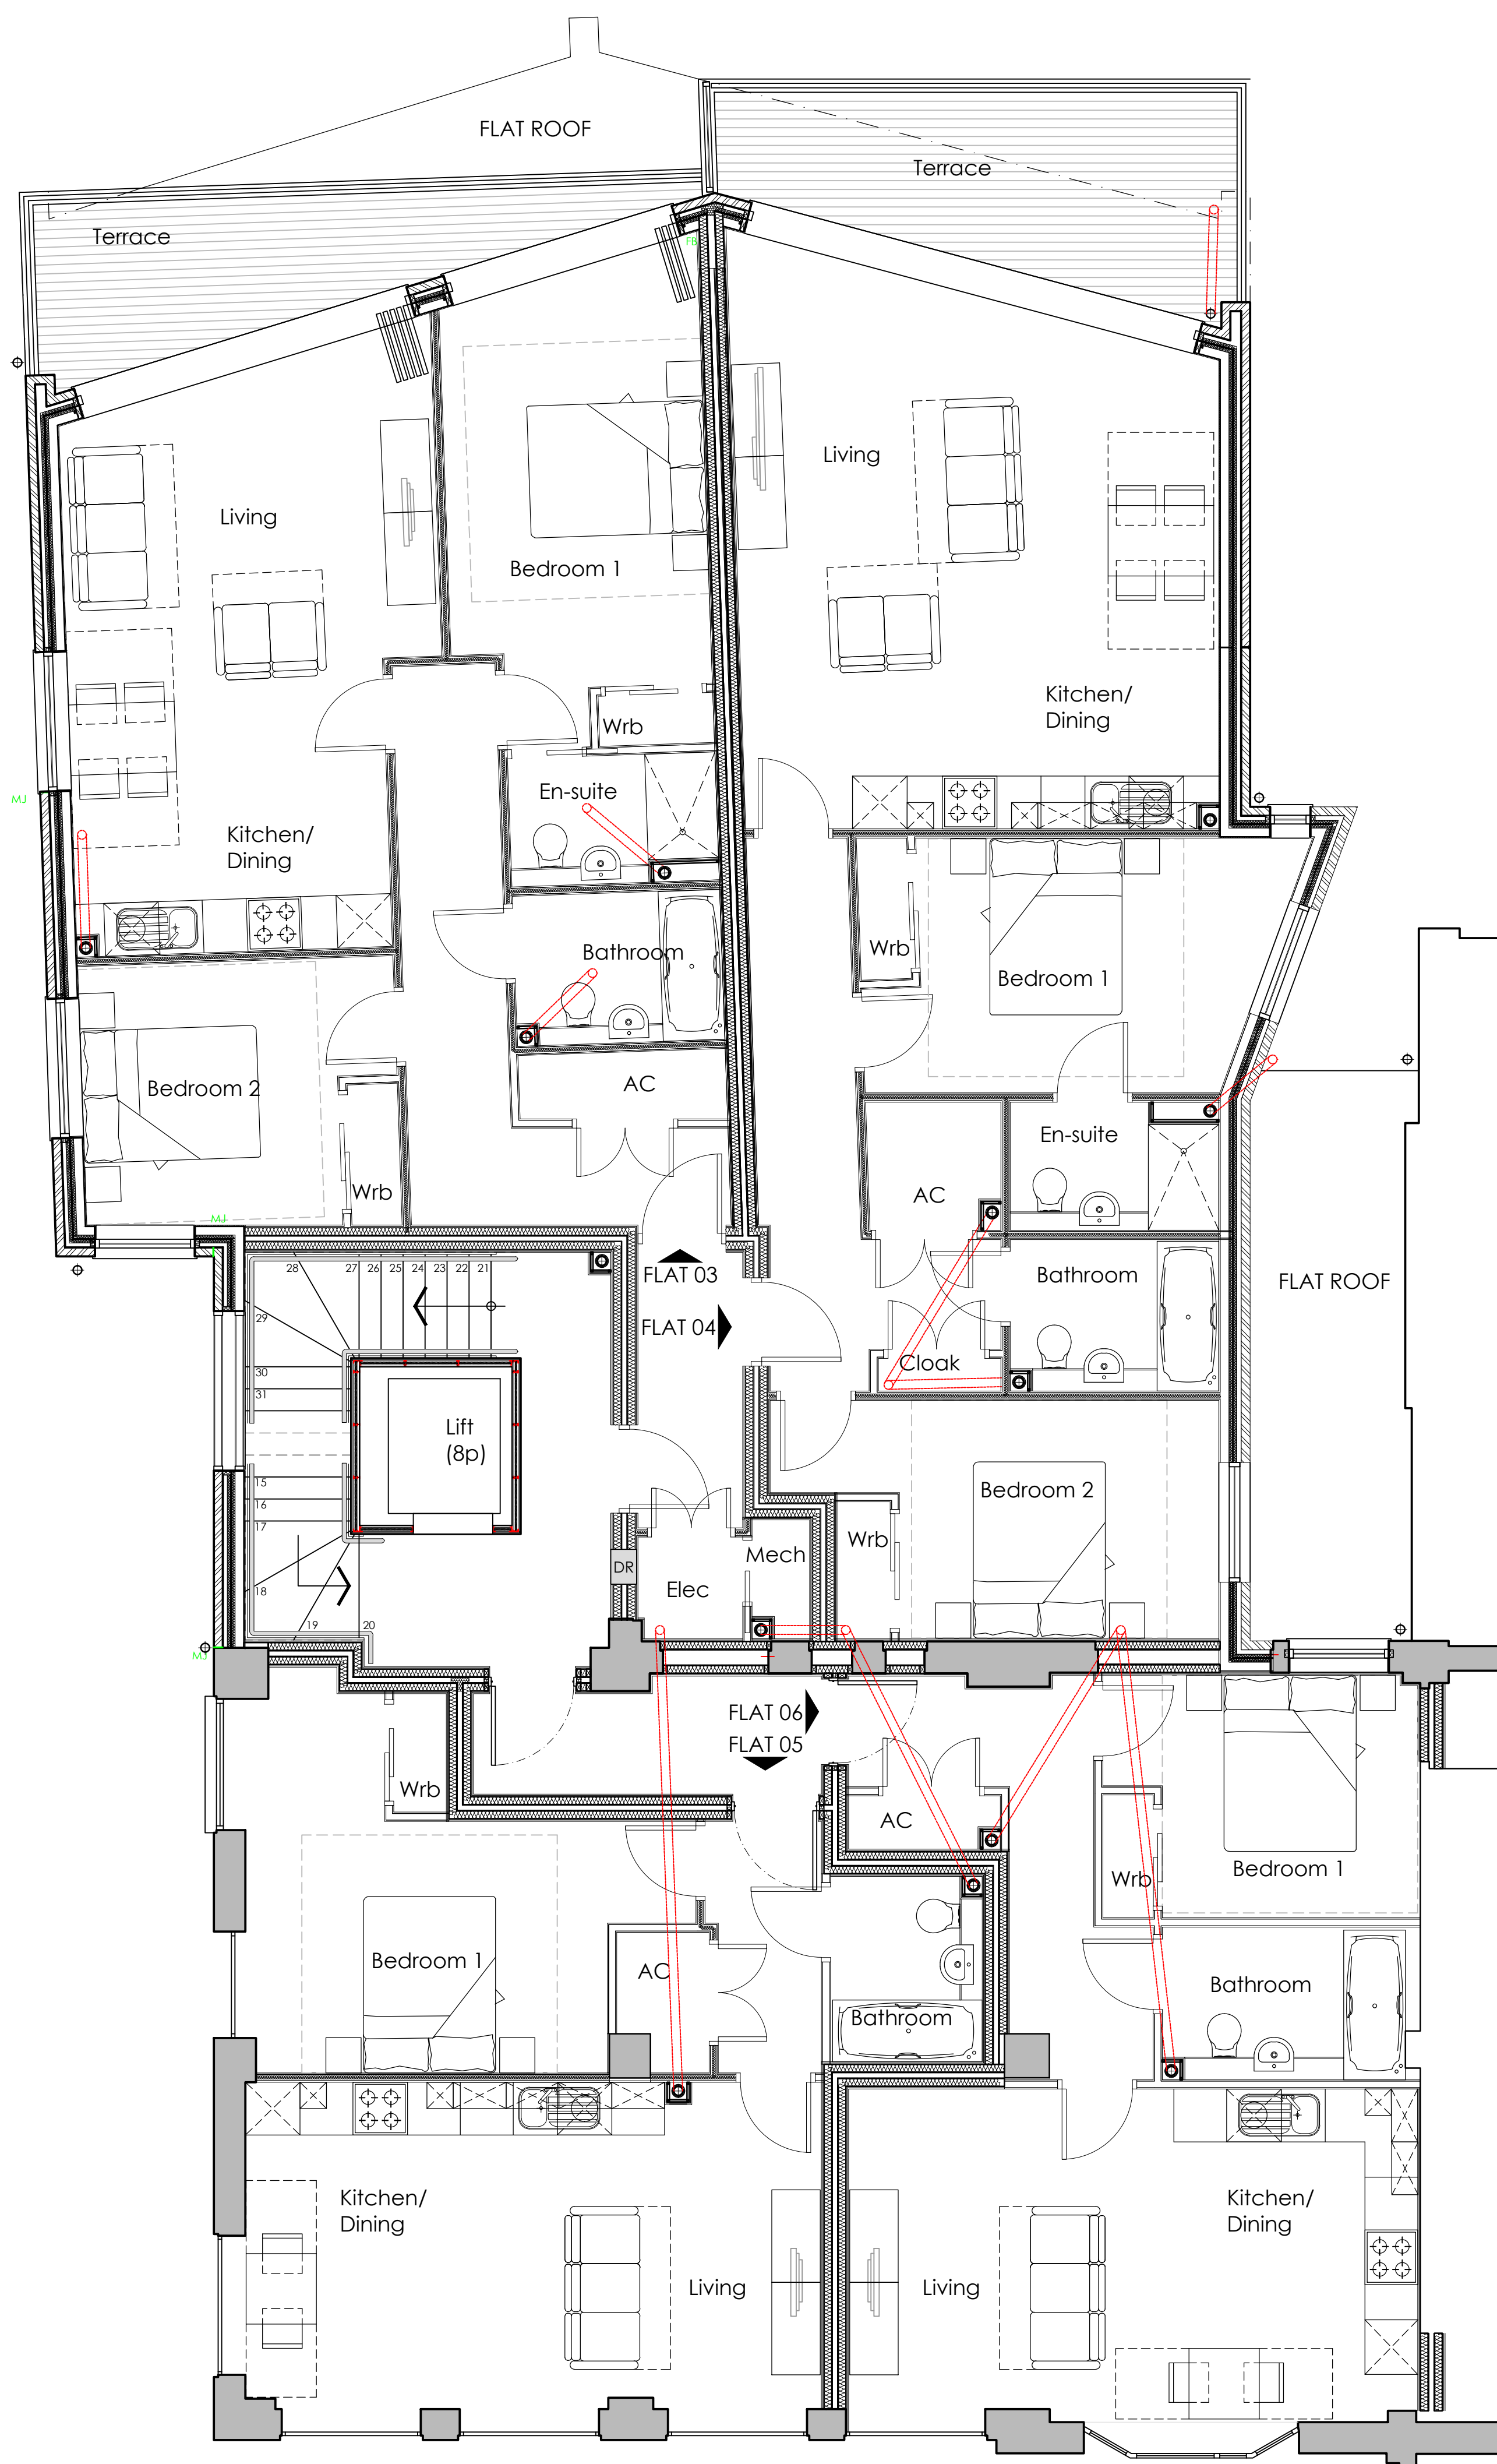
FLAT ROOF

Terrace

Terrace

FB

Living

Bedroom 1

Living

Kitchen/
Dining

Wrb

En-suite

MJ

Kitchen/
Dining

Bathroom

Wrb

Bedroom 1

Bedroom 2

AC

En-suite

Wrb

MJ

AC

28 27 26 25 24 23 22 21

FLAT 03

Bathroom

FLAT ROOF

29

FLAT 04

30
31

Cloak

Lift
(8p)

15
16
17

Bedroom 2

Wrb

DR

Mech

Elec

18

19 20

MJ

FLAT 06

FLAT 05

Wrb

AC

Wrb

Bedroom 1

Bedroom 1

AC

Bathroom

Bathroom

Kitchen/
Dining

Living

Living

Kitchen/
Dining